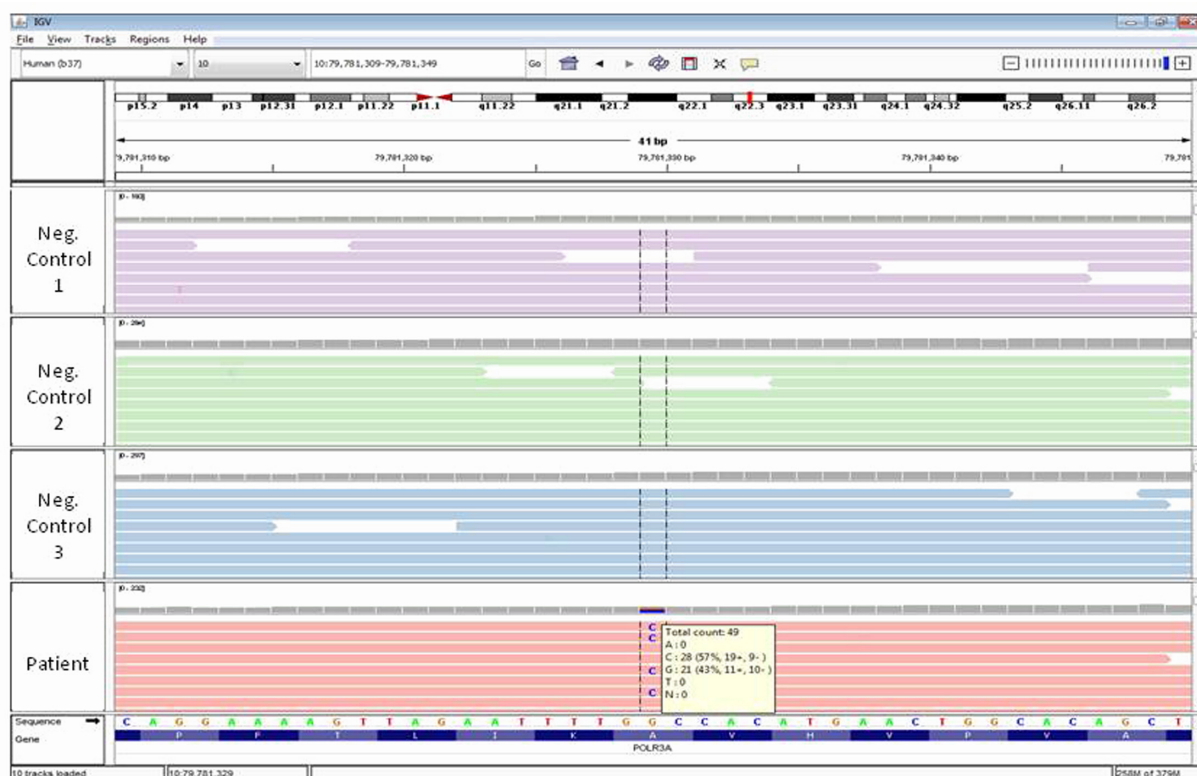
IGV

File View Tracks Regions Help

Human (b37) 10 10:79,781,309-79,781,349 Go

p15.2 p14 p13 p12.31 p12.1 p11.22 p11.1 q11.22 q21.1 q21.2 q22.1 q22.3 q23.1 q23.31 q24.1 q24.32 q25.2 q26.11 q26.2

41 bp

79,781,310 bp 79,781,320 bp 79,781,330 bp 79,781,340 bp 79,781

[0 - 193]

Neg. Control 1

[0 - 284]

Neg. Control 2

[0 - 297]

Neg. Control 3

[0 - 232]

Patient

C
C
C
C

Total count: 49
A : 0
C : 28 (57%, 19+, 9- )
G : 21 (43%, 11+, 10- )
T : 0
N : 0

Sequence

C A G G A A A A G T T A G A A T T T T G G C C A C A T G A A C T G G C A C A G C T

Gene

P P T L I K A V H V P V A

POLR3A

10 tracks loaded 10:79,781,329 258M of 379M